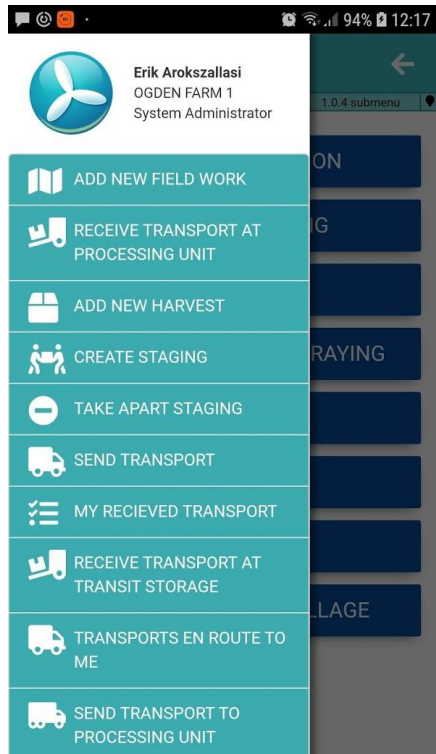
94% 12:17

Erik Arokszallasi
OGDEN FARM 1
System Administrator

1.0.4 submenu

ADD NEW FIELD WORK

RECEIVE TRANSPORT AT PROCESSING UNIT

ADD NEW HARVEST

CREATE STAGING

TAKE APART STAGING

SEND TRANSPORT

MY RECIEVED TRANSPORT

RECEIVE TRANSPORT AT TRANSIT STORAGE

TRANSPORTS EN ROUTE TO ME

SEND TRANSPORT TO PROCESSING UNIT

ON

IG

RAYING

LLAGE